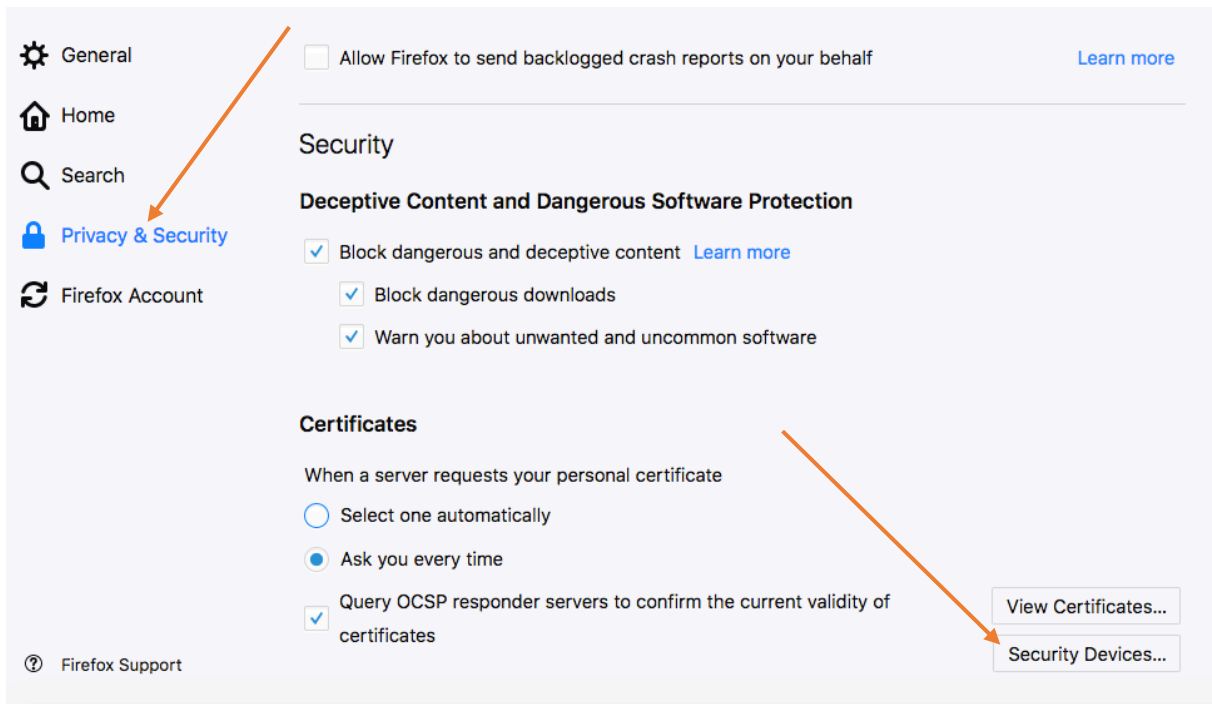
General

Home

Search

Privacy & Security

Firefox Account

Firefox Support

Allow Firefox to send backlogged crash reports on your behalf

Learn more

Security

Deceptive Content and Dangerous Software Protection

Block dangerous and deceptive content Learn more

Block dangerous downloads

Warn you about unwanted and uncommon software

Certificates

When a server requests your personal certificate

Select one automatically

Ask you every time

Query OCSP responder servers to confirm the current validity of certificates

View Certificates...

Security Devices...